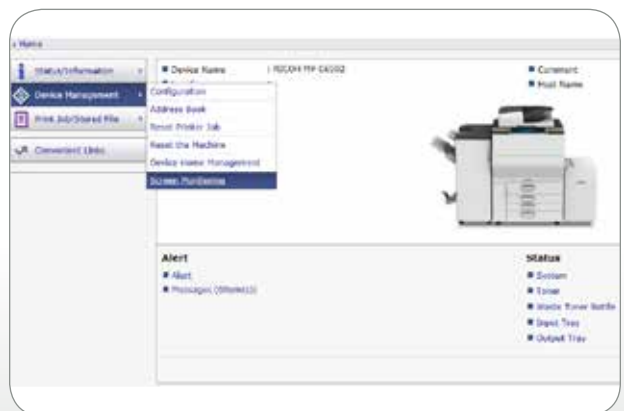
Home

Status/Information

Device Management

Print Job/Stored File

Convenient Links

Device Name : RICOH MP C6502

Configuration

Address Book

Reset Printer Job

Reset the Machine

Device Home Management

Screen Monitoring

Comment

Host Name

Alert

Alert

Messages (Wireless)

Status

System

Toner

Waste Toner Bottle

Input Tray

Output Tray